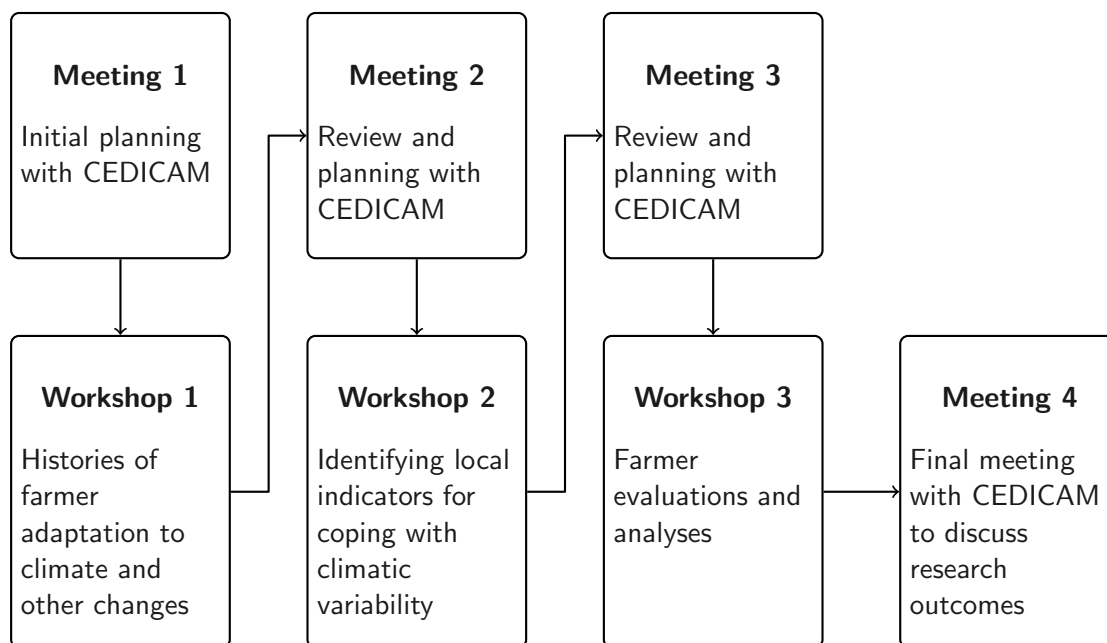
Meeting 1

Initial planning with CEDICAM

Workshop 1

Histories of farmer adaptation to climate and other changes

Meeting 2

Review and planning with CEDICAM

Workshop 2

Identifying local indicators for coping with climatic variability

Meeting 3

Review and planning with CEDICAM

Workshop 3

Farmer evaluations and analyses

Meeting 4

Final meeting with CEDICAM to discuss research outcomes